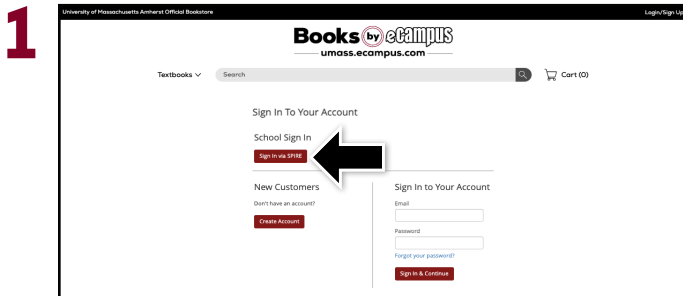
1

University of Massachusetts Amherst Official Bookstore

Login/Sign Up

Books by eCampus

umass.ecampus.com

Textbooks

Search

Cart (0)

Sign In To Your Account

School Sign In

Sign In via SPIRE

New Customers

Don't have an account?

Create Account

Sign In to Your Account

Email

Password

Forgot your password?

Sign In & Continue